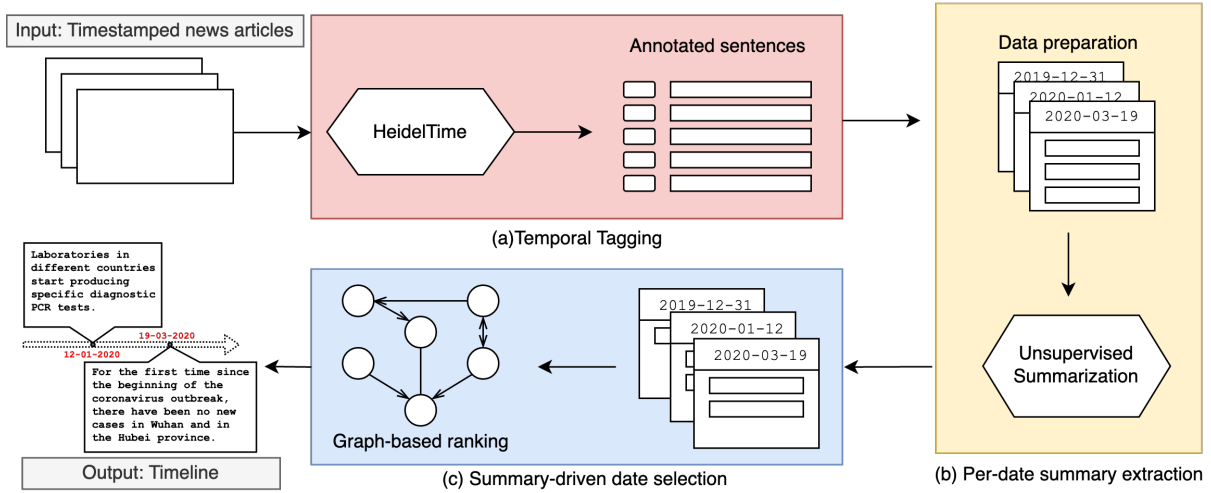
Input: Timestamped news articles

HeidelTime

Annotated sentences

(a)Temporal Tagging

Data preparation

2019-12-31
2020-01-12
2020-03-19

Unsupervised Summarization

(b) Per-date summary extraction

2019-12-31
2020-01-12
2020-03-19

Graph-based ranking

(c) Summary-driven date selection

Laboratories in different countries start producing specific diagnostic PCR tests.

19-03-2020
12-01-2020

For the first time since the beginning of the coronavirus outbreak, there have been no new cases in Wuhan and in the Hubei province.

Output: Timeline